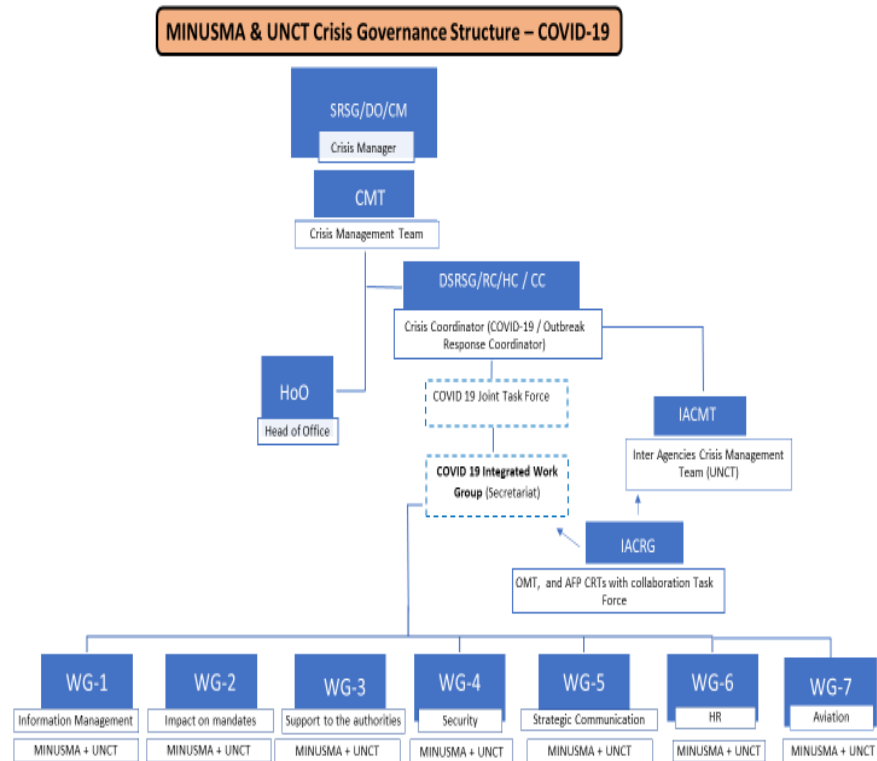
MINUSMA & UNCT Crisis Governance Structure – COVID-19

SRSG/DO/CM

Crisis Manager

CMT

Crisis Management Team

DSRSG/RC/HC / CC

Crisis Coordinator (COVID-19 / Outbreak Response Coordinator)

HoO

Head of Office

COVID 19 Joint Task Force

IACMT

Inter Agencies Crisis Management Team (UNCT)

COVID 19 Integrated Work Group (Secretariat)

IACRG

OMT, and AFP CRTs with collaboration Task Force

WG-1

Information Management

MINUSMA + UNCT

WG-2

Impact on mandates

MINUSMA + UNCT

WG-3

Support to the authorities

MINUSMA + UNCT

WG-4

Security

MINUSMA + UNCT

WG-5

Strategic Communication

MINUSMA + UNCT

WG-6

HR

MINUSMA + UNCT

WG-7

Aviation

MINUSMA + UNCT